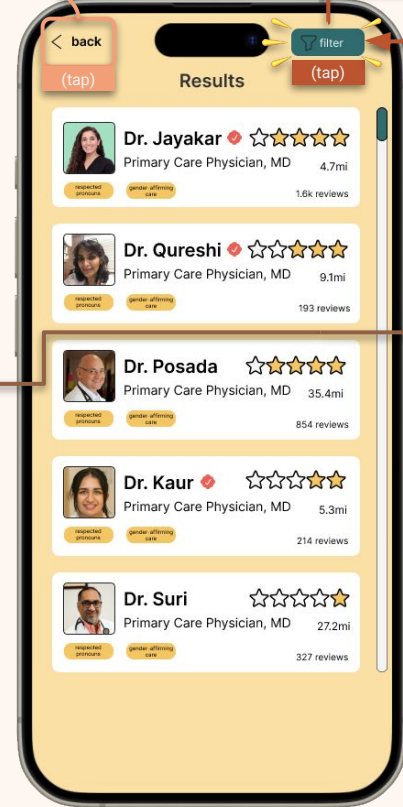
< back

(tap)

filter

(tap)

Results

Dr. Jayakar
Primary Care Physician, MD 4.7mi
respected pronouns
gender-affirming care
1.6k reviews

Dr. Qureshi
Primary Care Physician, MD 9.1mi
respected pronouns
gender-affirming care
193 reviews

Dr. Posada
Primary Care Physician, MD 35.4mi
respected pronouns
gender-affirming care
854 reviews

Dr. Kaur
Primary Care Physician, MD 5.3mi
respected pronouns
gender-affirming care
214 reviews

Dr. Suri
Primary Care Physician, MD 27.2mi
respected pronouns
gender-affirming care
327 reviews